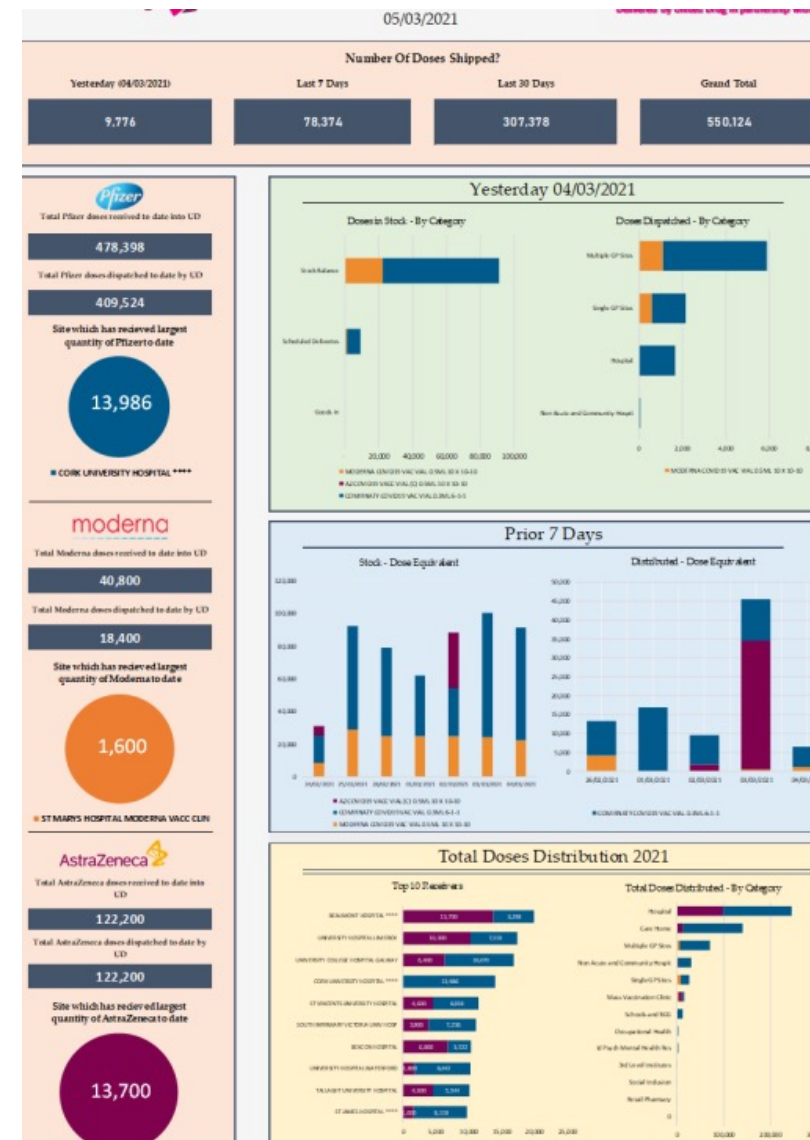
05/03/2021

Number Of Doses Shipped?

| Yesterday (04/03/2021) | Last 7 Days | Last 30 Days | Grand Total |
|---|---|---|---|
| 9,776 | 78,374 | 307,378 | 550,124 |

Pfizer

Total Pfizer doses received to date into UD

478,398

Total Pfizer doses dispatched to date by UD

409,524

Site which has recieved largest quantity of Pfizer to date

13,986

CORK UNIVERSITY HOSPITAL ****

moderna

Total Moderna doses received to date into UD

40,800

Total Moderna doses dispatched to date by UD

18,400

Site which has recieved largest quantity of Moderna to date

1,600

ST MARYS HOSPITAL MODERNA VACC CLIN

AstraZeneca

Total AstraZeneca doses received to date into UD

122,200

Total AstraZeneca doses dispatched to date by UD

122,200

Site which has recieved largest quantity of AstraZeneca to date

13,700

Yesterday 04/03/2021

Doses in Stock - By Category

Stock Balance

Scheduled Deliveries

Goods in

20,000 40,000 60,000 80,000 100,000

MODERNA COVID19 VACC VIAL 0.5ML 10 X 10-10
AZCOVID19 VACC VIAL (C) 0.5ML 10 X 10-10
COMIRNATY COVID19 VACC VIAL 0.3ML 6-1-1

Doses Dispatched - By Category

Multiple GP Sites

Single GP Sites

Hospital

Non Acute and Community Hospit

0 2,000 4,000 6,000

MODERNA COVID19 VACC VIAL 0.5ML 10 X 10-10

Prior 7 Days

Stock - Dose Equivalent

120,000 100,000 80,000 60,000 40,000 20,000 0

AZCOVID19 VACC VIAL (C) 0.5ML 10 X 10-10
COMIRNATY COVID19 VACC VIAL 0.3ML 6-1-1
MODERNA COVID19 VACC VIAL 0.5ML 10 X 10-10

Distributed - Dose Equivalent

50,000 45,000 40,000 35,000 30,000 25,000 20,000 15,000 10,000 5,000 0

26/02/2021 01/03/2021 02/03/2021 03/03/2021 04/03/2021

COMIRNATY COVID19 VACC VIAL 0.3ML 6-1-1

Total Doses Distribution 2021

Top 10 Receivers

BEAUMONT HOSPITAL **** 13,700 3,298
UNIVERSITY HOSPITAL LIMERICK 10,300 7,019
UNIVERSITY COLLEGE HOSPITAL GALWAY 5,400 10,470
CORK UNIVERSITY HOSPITAL **** 13,986
ST VINCENTS UNIVERSITY HOSPITAL 4,600 6,056
SOUTH INFIRMARY VICTORIA UNIV HOSP 3,800 7,230
BEACON HOSPITAL 6,000 3,332
UNIVERSITY HOSPITAL WATERFORD 1,800 8,443
TALLAGHT UNIVERSITY HOSPITAL 4,300 5,344
ST JAMES HOSPITAL **** 1,000 8,108

0 5,000 10,000 15,000 20,000 25,000

Total Doses Distributed - By Category

Hospital
Care Home
Multiple GP Sites
Non Acute and Community Hospit
Single GP Sites
Mass Vaccination Clinic
Schools and NGS
Occupational Health
Id Psych Mental Health Svs
3rd Level Institutes
Social Inclusion
Retail Pharmacy

0 100,000 200,000